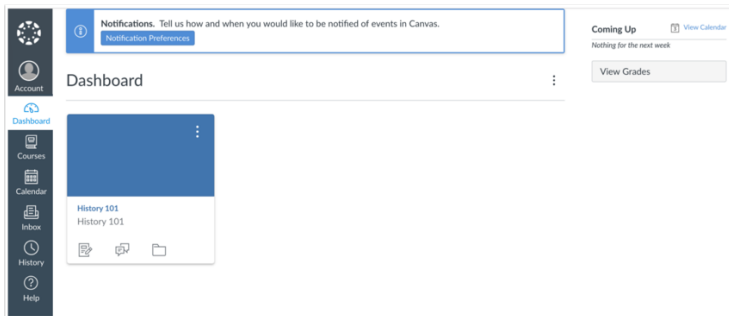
Account
Dashboard
Courses
Calendar
Inbox
History
Help

Notifications. Tell us how and when you would like to be notified of events in Canvas.
Notification Preferences

Dashboard

History 101
History 101

Coming Up
View Calendar
Nothing for the next week
View Grades